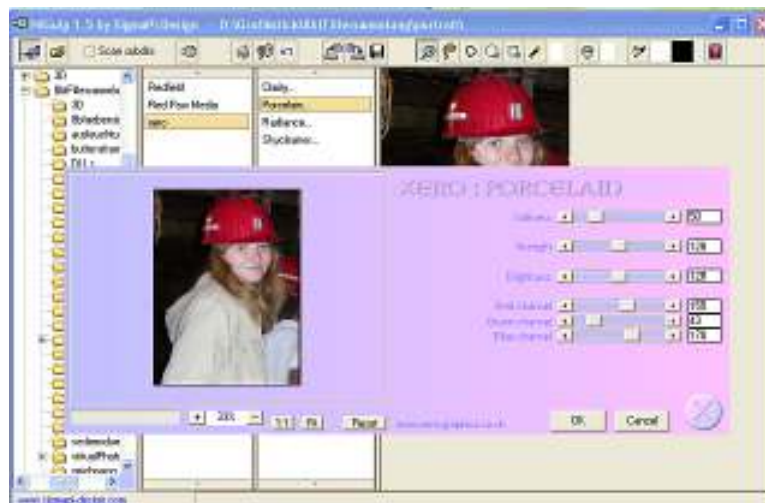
Filtrady 1.5 by SignaPix design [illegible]

Scan subdirs

3D
8bfFilters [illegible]
3D
Bildeberei
auskuchio
butterstar
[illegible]

Redfield
Red Paw Media
xero

Clarity...
Porcelain...
Radiance...
Stuckanee...

XERO : PORCELAIN

Softness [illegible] 50
Strength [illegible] 128
Brightness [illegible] 128
Red channel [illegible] 255
Green channel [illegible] 43
Blue channel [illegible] 175

+ 20% - 1:1 fit Reset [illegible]

OK Cancel

smilemaker
virtualPhot
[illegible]

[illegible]